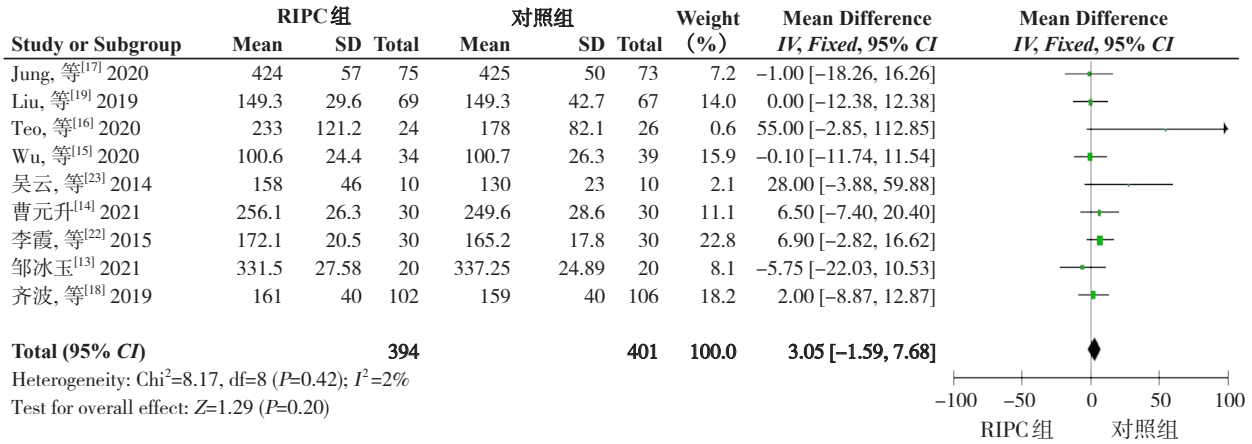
| Study or Subgroup | RIPC组 Mean | SD | Total | 对照组 Mean | SD | Total | Weight (%) | Mean Difference IV, Fixed, 95% CI |
|---|---|---|---|---|---|---|---|---|
| Jung, 等$^{[17]}$ 2020 | 424 | 57 | 75 | 425 | 50 | 73 | 7.2 | −1.00 [−18.26, 16.26] |
| Liu, 等$^{[19]}$ 2019 | 149.3 | 29.6 | 69 | 149.3 | 42.7 | 67 | 14.0 | 0.00 [−12.38, 12.38] |
| Teo, 等$^{[16]}$ 2020 | 233 | 121.2 | 24 | 178 | 82.1 | 26 | 0.6 | 55.00 [−2.85, 112.85] |
| Wu, 等$^{[15]}$ 2020 | 100.6 | 24.4 | 34 | 100.7 | 26.3 | 39 | 15.9 | −0.10 [−11.74, 11.54] |
| 吴云, 等$^{[23]}$ 2014 | 158 | 46 | 10 | 130 | 23 | 10 | 2.1 | 28.00 [−3.88, 59.88] |
| 曹元升$^{[14]}$ 2021 | 256.1 | 26.3 | 30 | 249.6 | 28.6 | 30 | 11.1 | 6.50 [−7.40, 20.40] |
| 李霞, 等$^{[22]}$ 2015 | 172.1 | 20.5 | 30 | 165.2 | 17.8 | 30 | 22.8 | 6.90 [−2.82, 16.62] |
| 邹冰玉$^{[13]}$ 2021 | 331.5 | 27.58 | 20 | 337.25 | 24.89 | 20 | 8.1 | −5.75 [−22.03, 10.53] |
| 齐波, 等$^{[18]}$ 2019 | 161 | 40 | 102 | 159 | 40 | 106 | 18.2 | 2.00 [−8.87, 12.87] |
| Total (95% CI) | | | 394 | | | 401 | 100.0 | 3.05 [−1.59, 7.68] |

Heterogeneity: Chi$^2$=8.17, df=8 (P=0.42); $I^2$=2%
Test for overall effect: Z=1.29 (P=0.20)

Mean Difference
IV, Fixed, 95% CI

−100 −50 0 50 100
RIPC组 对照组